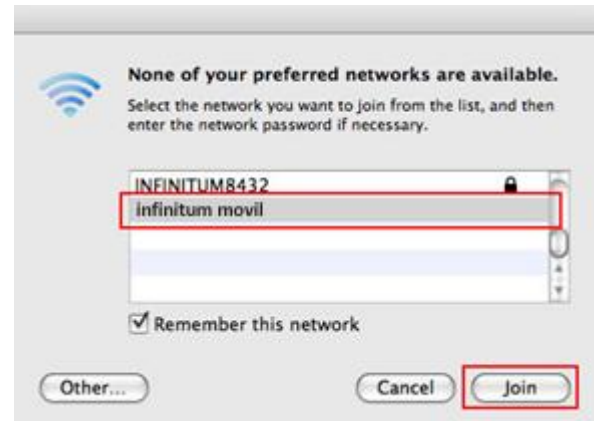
None of your preferred networks are available.

Select the network you want to join from the list, and then enter the network password if necessary.

INFINITUM8432

infinitum movil

Remember this network

Other...

Cancel

Join